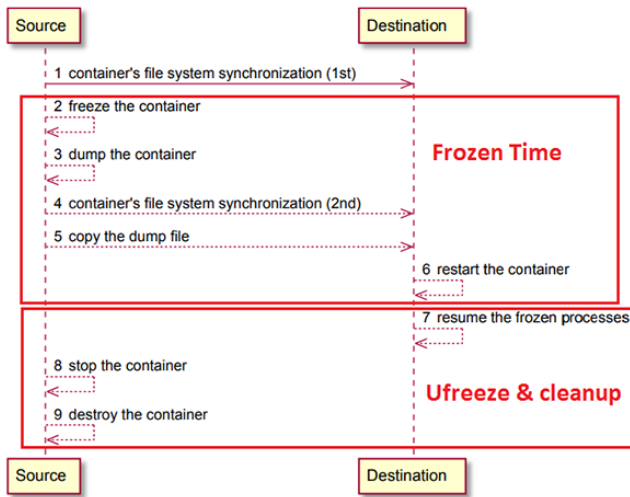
Source

Destination

1 container's file system synchronization (1st)

2 freeze the container

3 dump the container

Frozen Time

4 container's file system synchronization (2nd)

5 copy the dump file

6 restart the container

7 resume the frozen processes

8 stop the container

Ufreeze & cleanup

9 destroy the container

Source

Destination